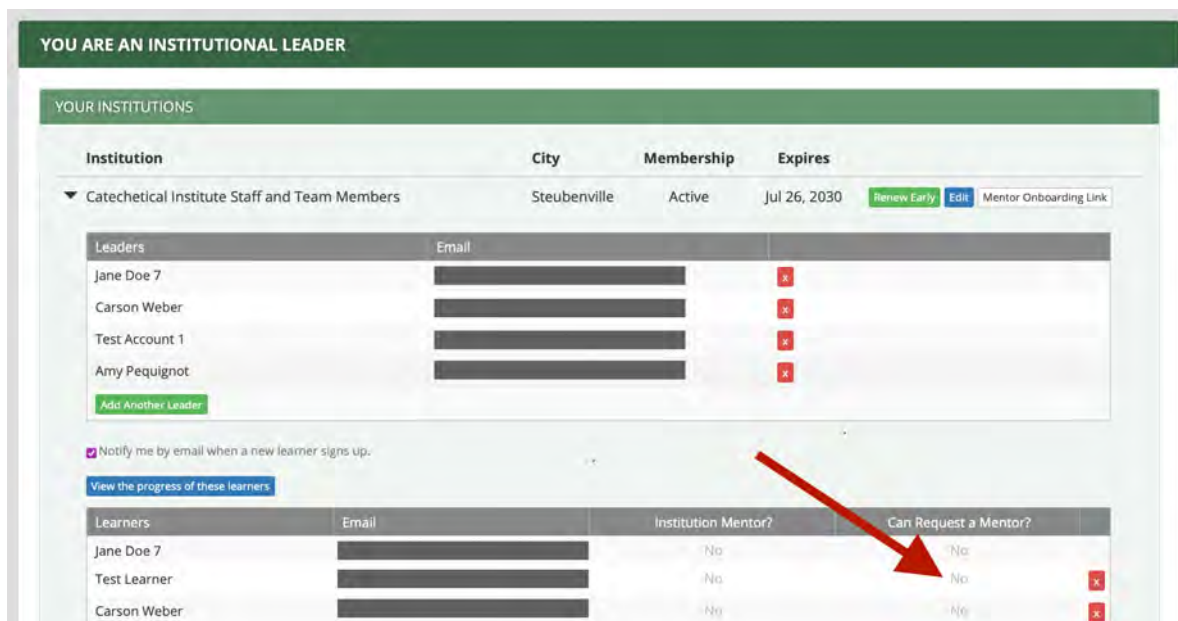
YOU ARE AN INSTITUTIONAL LEADER

YOUR INSTITUTIONS

| Institution | City | Membership | Expires | |
|---|---|---|---|---|
| Catechetical Institute Staff and Team Members | Steubenville | Active | Jul 26, 2030 | Renew Early Edit Mentor Onboarding Link |

| Leaders | Email | |
|---|---|---|
| Jane Doe 7 | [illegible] | x |
| Carson Weber | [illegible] | x |
| Test Account 1 | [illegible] | x |
| Amy Pequignot | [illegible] | x |

Add Another Leader

Notify me by email when a new learner signs up.

View the progress of these learners

| Learners | Email | Institution Mentor? | Can Request a Mentor? | |
|---|---|---|---|---|
| Jane Doe 7 | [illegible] | No | No | |
| Test Learner | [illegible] | No | No | x |
| Carson Weber | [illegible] | No | No | x |